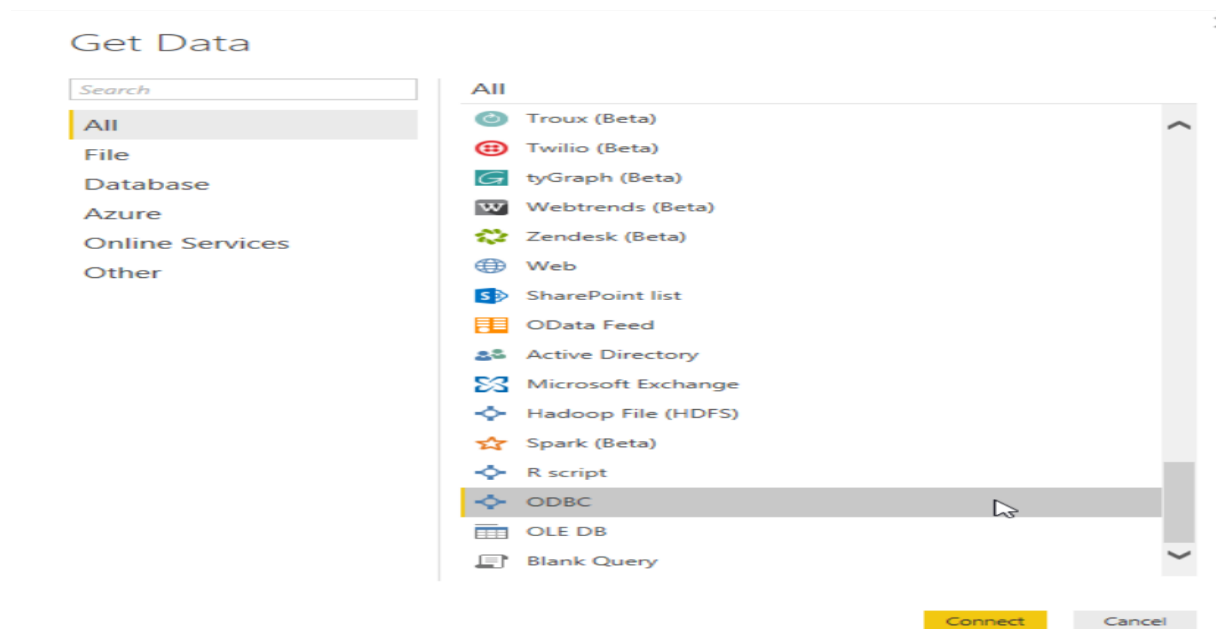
Get Data

Search

All
File
Database
Azure
Online Services
Other

All

Troux (Beta)
Twilio (Beta)
tyGraph (Beta)
Webtrends (Beta)
Zendesk (Beta)
Web
SharePoint list
OData Feed
Active Directory
Microsoft Exchange
Hadoop File (HDFS)
Spark (Beta)
R script
ODBC
OLE DB
Blank Query

Connect
Cancel